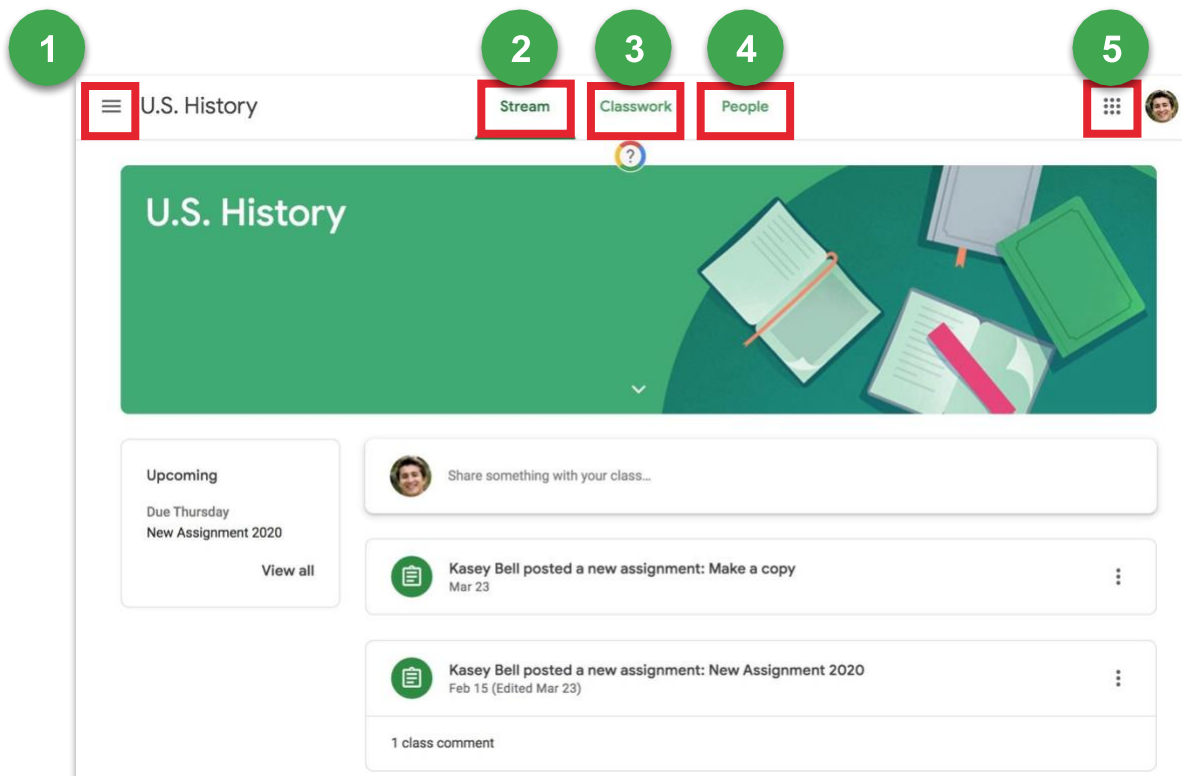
1

2

3

4

5

U.S. History

Stream

Classwork

People

?

U.S. History

Upcoming

Due Thursday

New Assignment 2020

View all

Share something with your class...

Kasey Bell posted a new assignment: Make a copy

Mar 23

Kasey Bell posted a new assignment: New Assignment 2020

Feb 15 (Edited Mar 23)

1 class comment